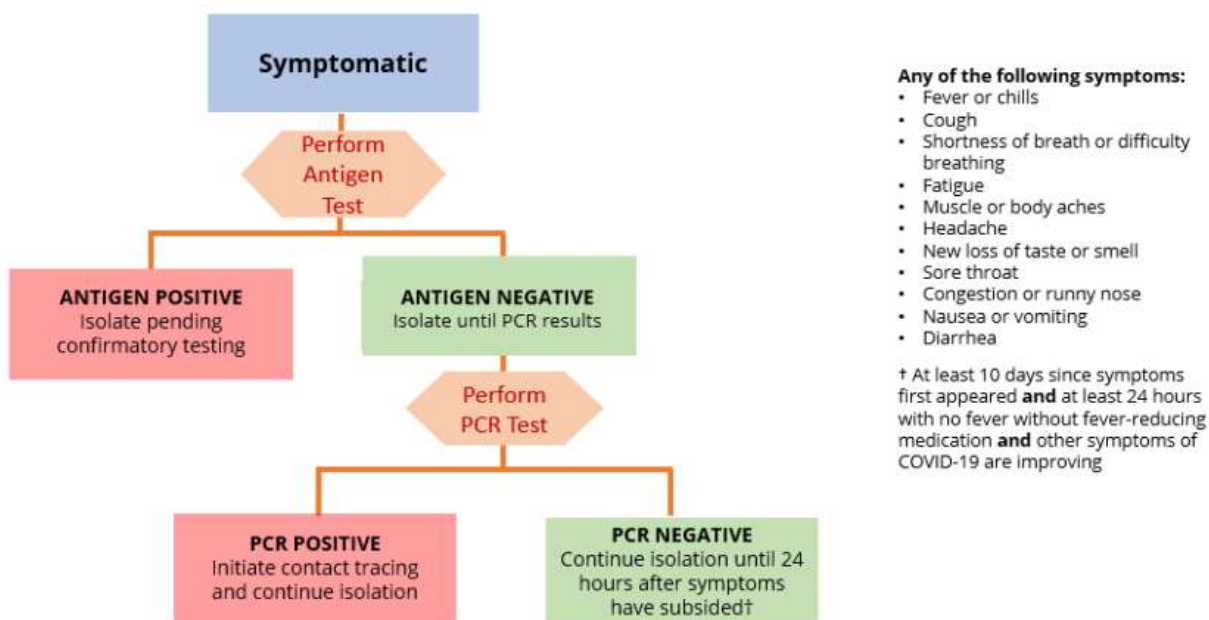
Symptomatic

Perform Antigen Test

ANTIGEN POSITIVE
Isolate pending confirmatory testing

ANTIGEN NEGATIVE
Isolate until PCR results

Perform PCR Test

PCR POSITIVE
Initiate contact tracing and continue isolation

PCR NEGATIVE
Continue isolation until 24 hours after symptoms have subsided†

Any of the following symptoms:
• Fever or chills
• Cough
• Shortness of breath or difficulty breathing
• Fatigue
• Muscle or body aches
• Headache
• New loss of taste or smell
• Sore throat
• Congestion or runny nose
• Nausea or vomiting
• Diarrhea

† At least 10 days since symptoms first appeared and at least 24 hours with no fever without fever-reducing medication and other symptoms of COVID-19 are improving